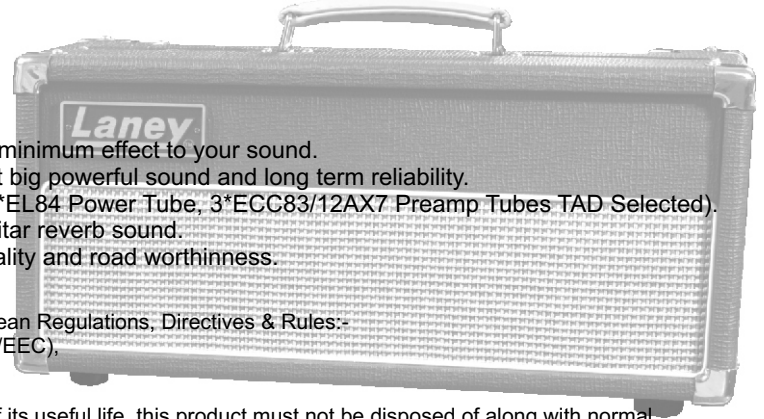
Laney

minimum effect to your sound.
t big powerful sound and long term reliability.
*EL84 Power Tube, 3*ECC83/12AX7 Preamp Tubes TAD Selected).
itar reverb sound.
ality and road worthinness.

ean Regulations, Directives & Rules:-
/EEC),

f its useful life, this product must not be disposed of along with normal